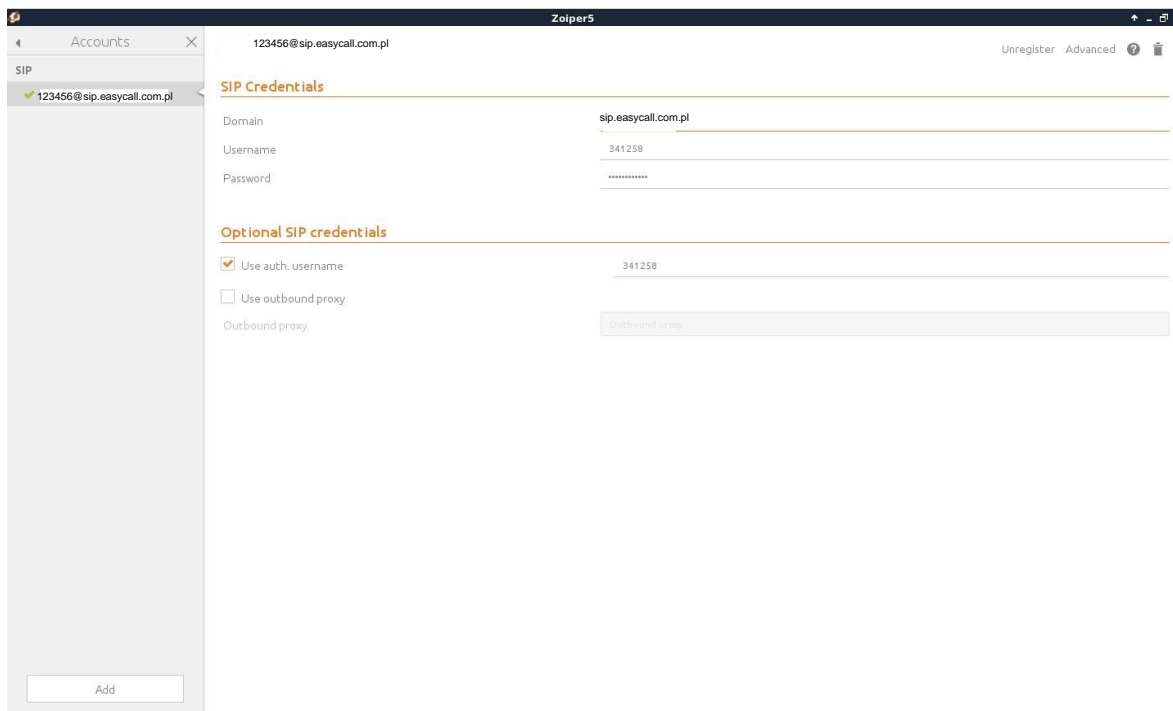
Zoiper5

Accounts

SIP

123456@sip.easycall.com.pl

123456@sip.easycall.com.pl

Unregister Advanced

SIP Credentials

Domain sip.easycall.com.pl

Username 341258

Password ••••••••••••

Optional SIP credentials

Use auth. username 341258

Use outbound proxy

Outbound proxy Outbound proxy

Add